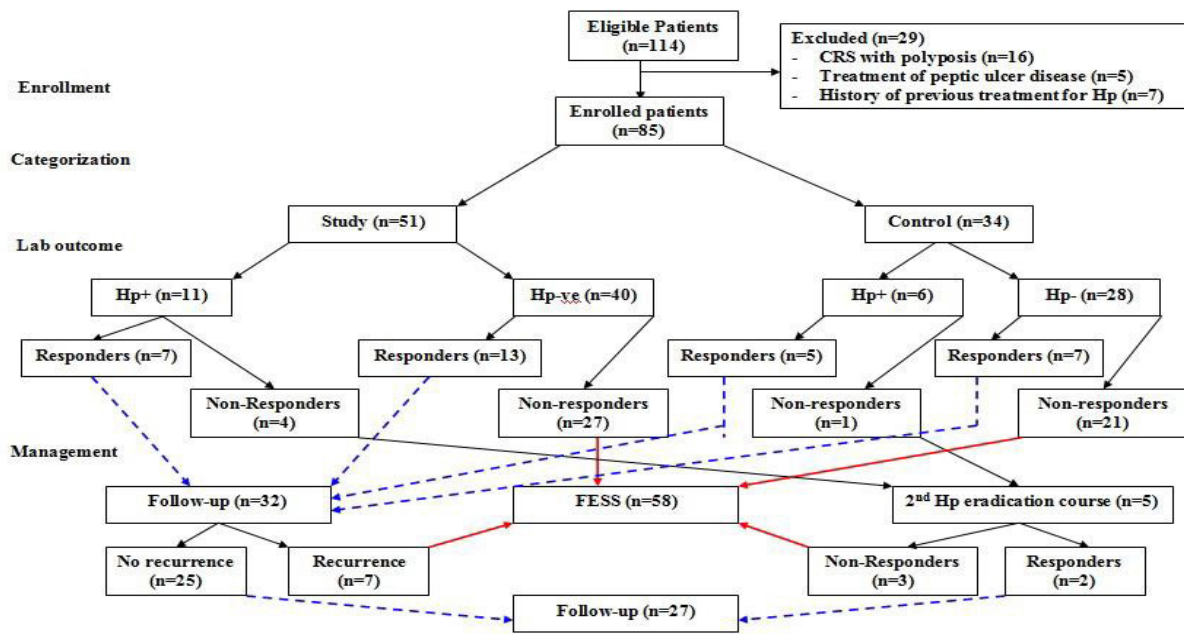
Eligible Patients (n=114)

Excluded (n=29)
- CRS with polyposis (n=16)
- Treatment of peptic ulcer disease (n=5)
- History of previous treatment for Hp (n=7)

Enrollment

Enrolled patients (n=85)

Categorization

Study (n=51)

Control (n=34)

Lab outcome

Hp+ (n=11)

Hp-ve (n=40)

Hp+ (n=6)

Hp- (n=28)

Responders (n=7)

Responders (n=13)

Responders (n=5)

Responders (n=7)

Non-Responders (n=4)

Non-responders (n=27)

Non-responders (n=1)

Non-responders (n=21)

Management

Follow-up (n=32)

FESS (n=58)

2$^{nd}$ Hp eradication course (n=5)

No recurrence (n=25)

Recurrence (n=7)

Non-Responders (n=3)

Responders (n=2)

Follow-up (n=27)